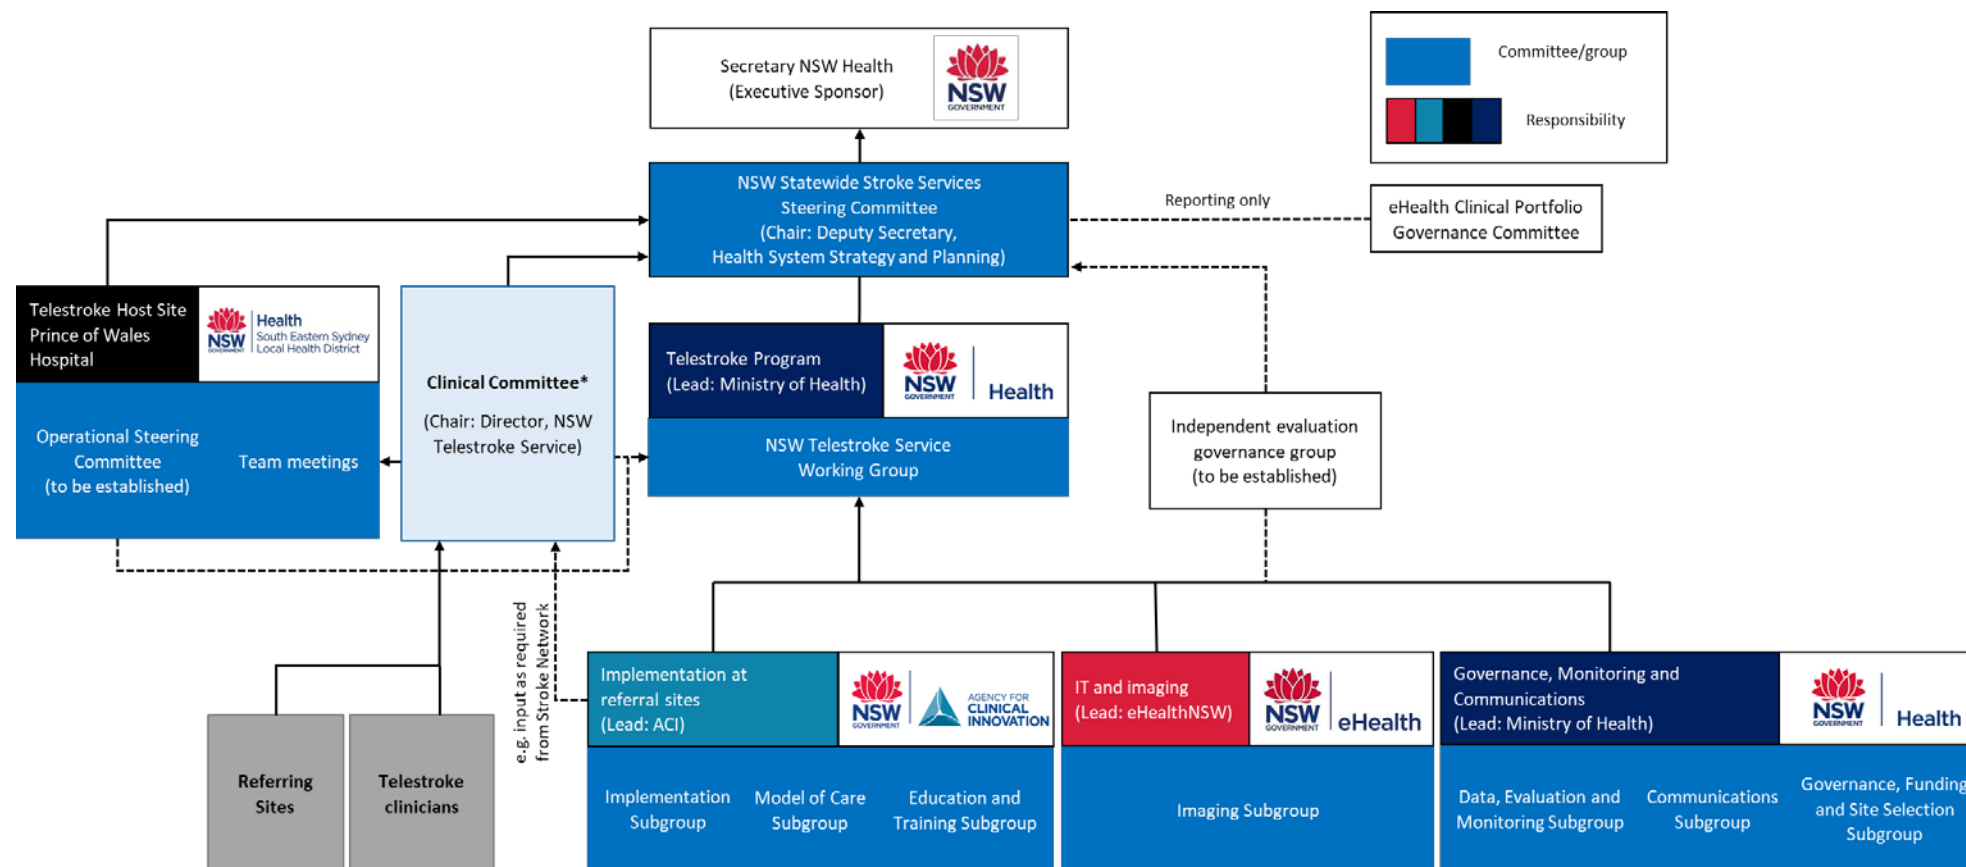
Secretary NSW Health
(Executive Sponsor)

NSW GOVERNMENT

Committee/group

Responsibility

NSW Statewide Stroke Services Steering Committee (Chair: Deputy Secretary, Health System Strategy and Planning)

Reporting only

eHealth Clinical Portfolio Governance Committee

Telestroke Host Site Prince of Wales Hospital

NSW GOVERNMENT Health South Eastern Sydney Local Health District

Operational Steering Committee (to be established)

Team meetings

Clinical Committee*

(Chair: Director, NSW Telestroke Service)

Telestroke Program (Lead: Ministry of Health)

NSW GOVERNMENT Health

NSW Telestroke Service Working Group

Independent evaluation governance group (to be established)

e.g. input as required from Stroke Network

Referring Sites

Telestroke clinicians

Implementation at referral sites (Lead: ACI)

NSW GOVERNMENT AGENCY FOR CLINICAL INNOVATION

Implementation Subgroup

Model of Care Subgroup

Education and Training Subgroup

IT and imaging (Lead: eHealthNSW)

NSW GOVERNMENT eHealth

Imaging Subgroup

Governance, Monitoring and Communications (Lead: Ministry of Health)

NSW GOVERNMENT Health

Data, Evaluation and Monitoring Subgroup

Communications Subgroup

Governance, Funding and Site Selection Subgroup